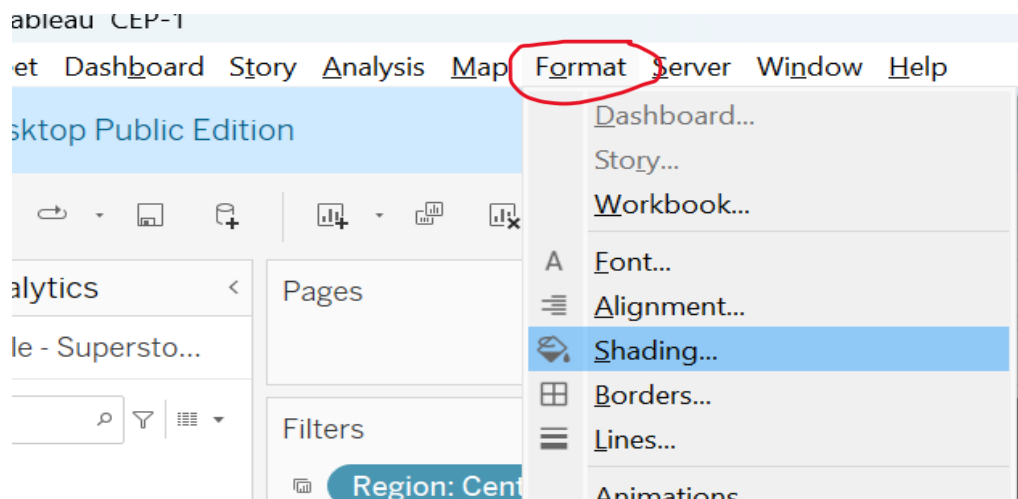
ableau CEP-1

et Dashboard Story Analysis Map Format Server Window Help

sktop Public Edition

alytics

le - Supersto...

Pages

Filters

Region: Cent

Dashboard...
Story...
Workbook...
Font...
Alignment...
Shading...
Borders...
Lines...
Animations